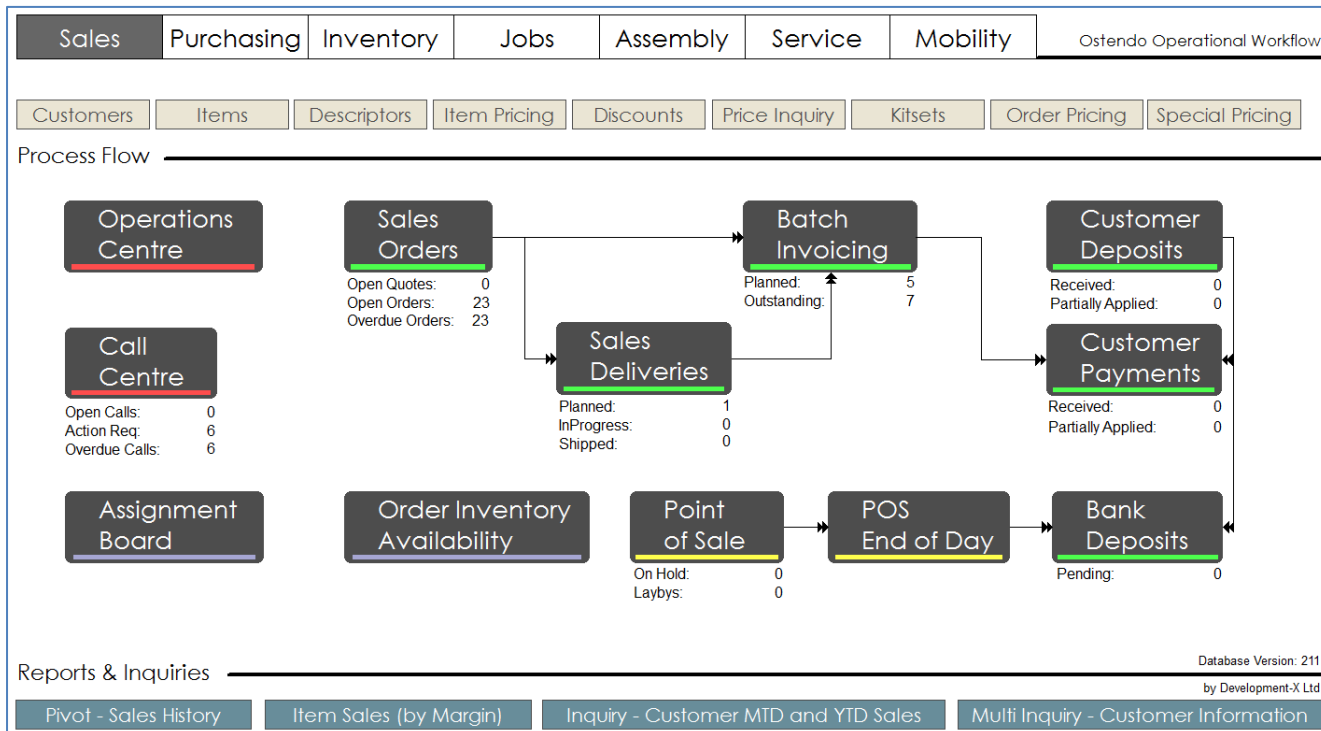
Sales | Purchasing | Inventory | Jobs | Assembly | Service | Mobility

Ostendo Operational Workflow

Customers | Items | Descriptors | Item Pricing | Discounts | Price Inquiry | Kitsets | Order Pricing | Special Pricing

Process Flow

Operations Centre

Sales Orders

Open Quotes: 0
Open Orders: 23
Overdue Orders: 23

Batch Invoicing

Planned: 5
Outstanding: 7

Customer Deposits

Received: 0
Partially Applied: 0

Call Centre

Open Calls: 0
Action Req: 6
Overdue Calls: 6

Sales Deliveries

Planned: 1
InProgress: 0
Shipped: 0

Customer Payments

Received: 0
Partially Applied: 0

Assignment Board

Order Inventory Availability

Point of Sale

On Hold: 0
Laybys: 0

POS End of Day

Bank Deposits

Pending: 0

Reports & Inquiries

Database Version: 211

by Development-X Ltd

Pivot - Sales History | Item Sales (by Margin) | Inquiry - Customer MTD and YTD Sales | Multi Inquiry - Customer Information